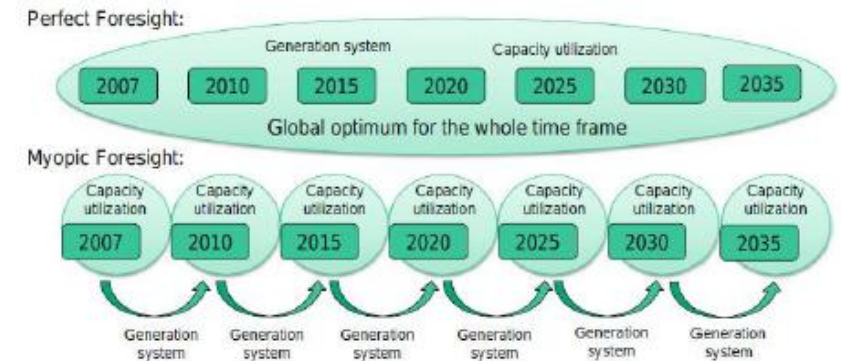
Perfect Foresight:

Generation system

Capacity utilization

2007
2010
2015
2020
2025
2030
2035

Global optimum for the whole time frame

Myopic Foresight:

Capacity utilization
2007

Capacity utilization
2010

Capacity utilization
2015

Capacity utilization
2020

Capacity utilization
2025

Capacity utilization
2030

Capacity utilization
2035

Generation system

Generation system

Generation system

Generation system

Generation system

Generation system